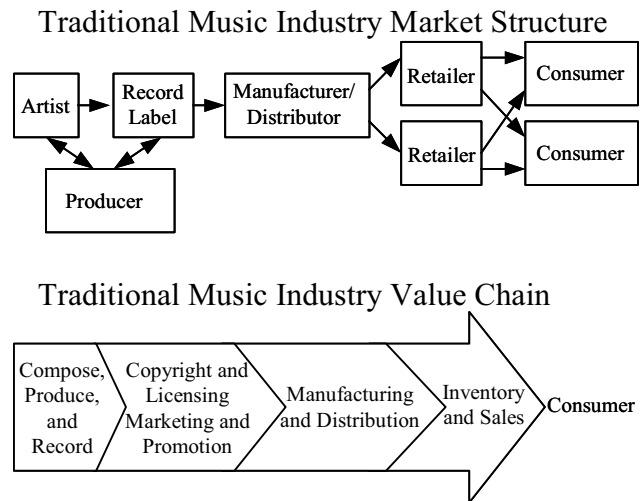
Traditional Music Industry Market Structure

Artist

Record Label

Manufacturer/ Distributor

Retailer

Retailer

Consumer

Consumer

Producer

Traditional Music Industry Value Chain

Compose, Produce, and Record

Copyright and Licensing Marketing and Promotion

Manufacturing and Distribution

Inventory and Sales

Consumer